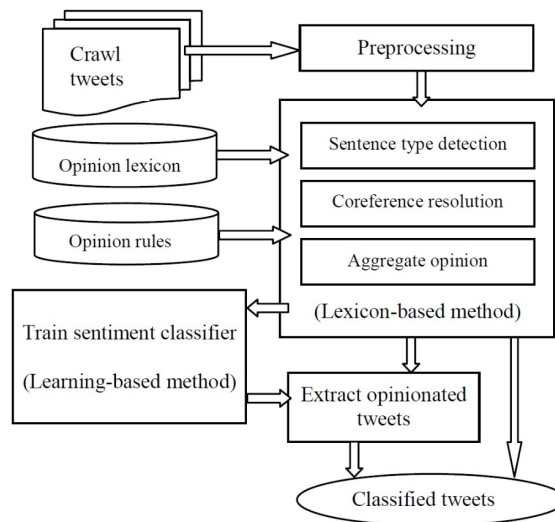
Crawl tweets

Preprocessing

Opinion lexicon

Opinion rules

Sentence type detection

Coreference resolution

Aggregate opinion

(Lexicon-based method)

Train sentiment classifier

(Learning-based method)

Extract opinionated tweets

Classified tweets